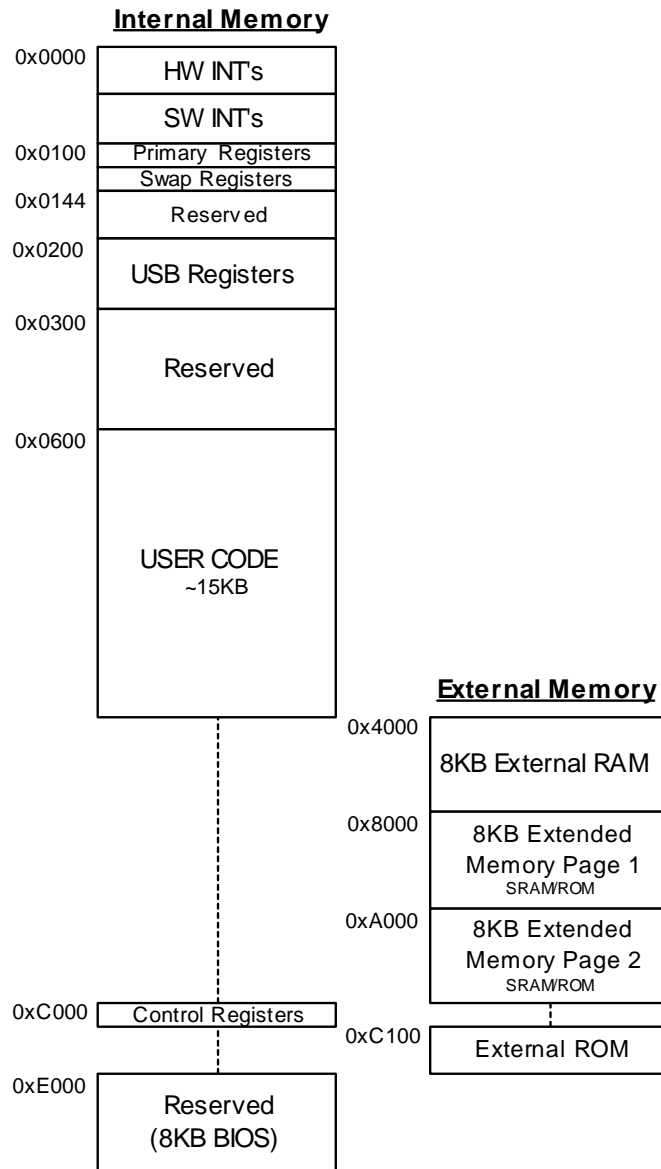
Internal Memory

0x0000
HW INT's
SW INT's
0x0100
Primary Registers
Swap Registers
0x0144
Reserved
0x0200
USB Registers
0x0300
Reserved
0x0600
USER CODE
~15KB

0xC000
Control Registers
0xE000
Reserved
(8KB BIOS)

External Memory

0x4000
8KB External RAM
0x8000
8KB Extended Memory Page 1
SRAM/ROM
0xA000
8KB Extended Memory Page 2
SRAM/ROM
0xC100
External ROM